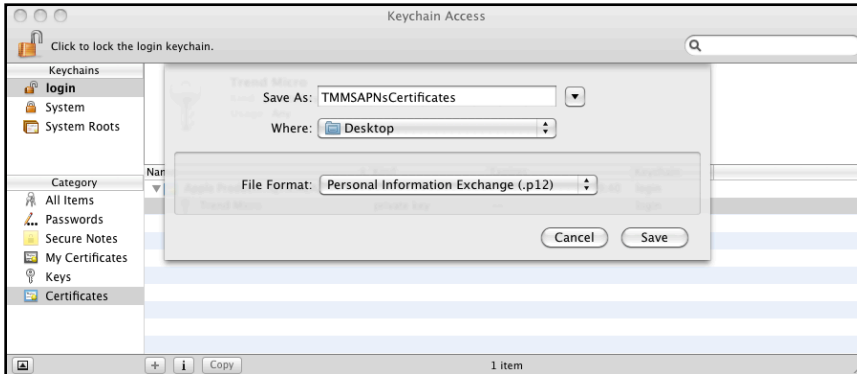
Keychain Access

Click to lock the login keychain.

Keychains
login
System
System Roots

Category
All Items
Passwords
Secure Notes
My Certificates
Keys
Certificates

Save As: TMMSAPNsCertificates
Where: Desktop

File Format: Personal Information Exchange (.p12)

Cancel
Save

Nar

Copy
1 item